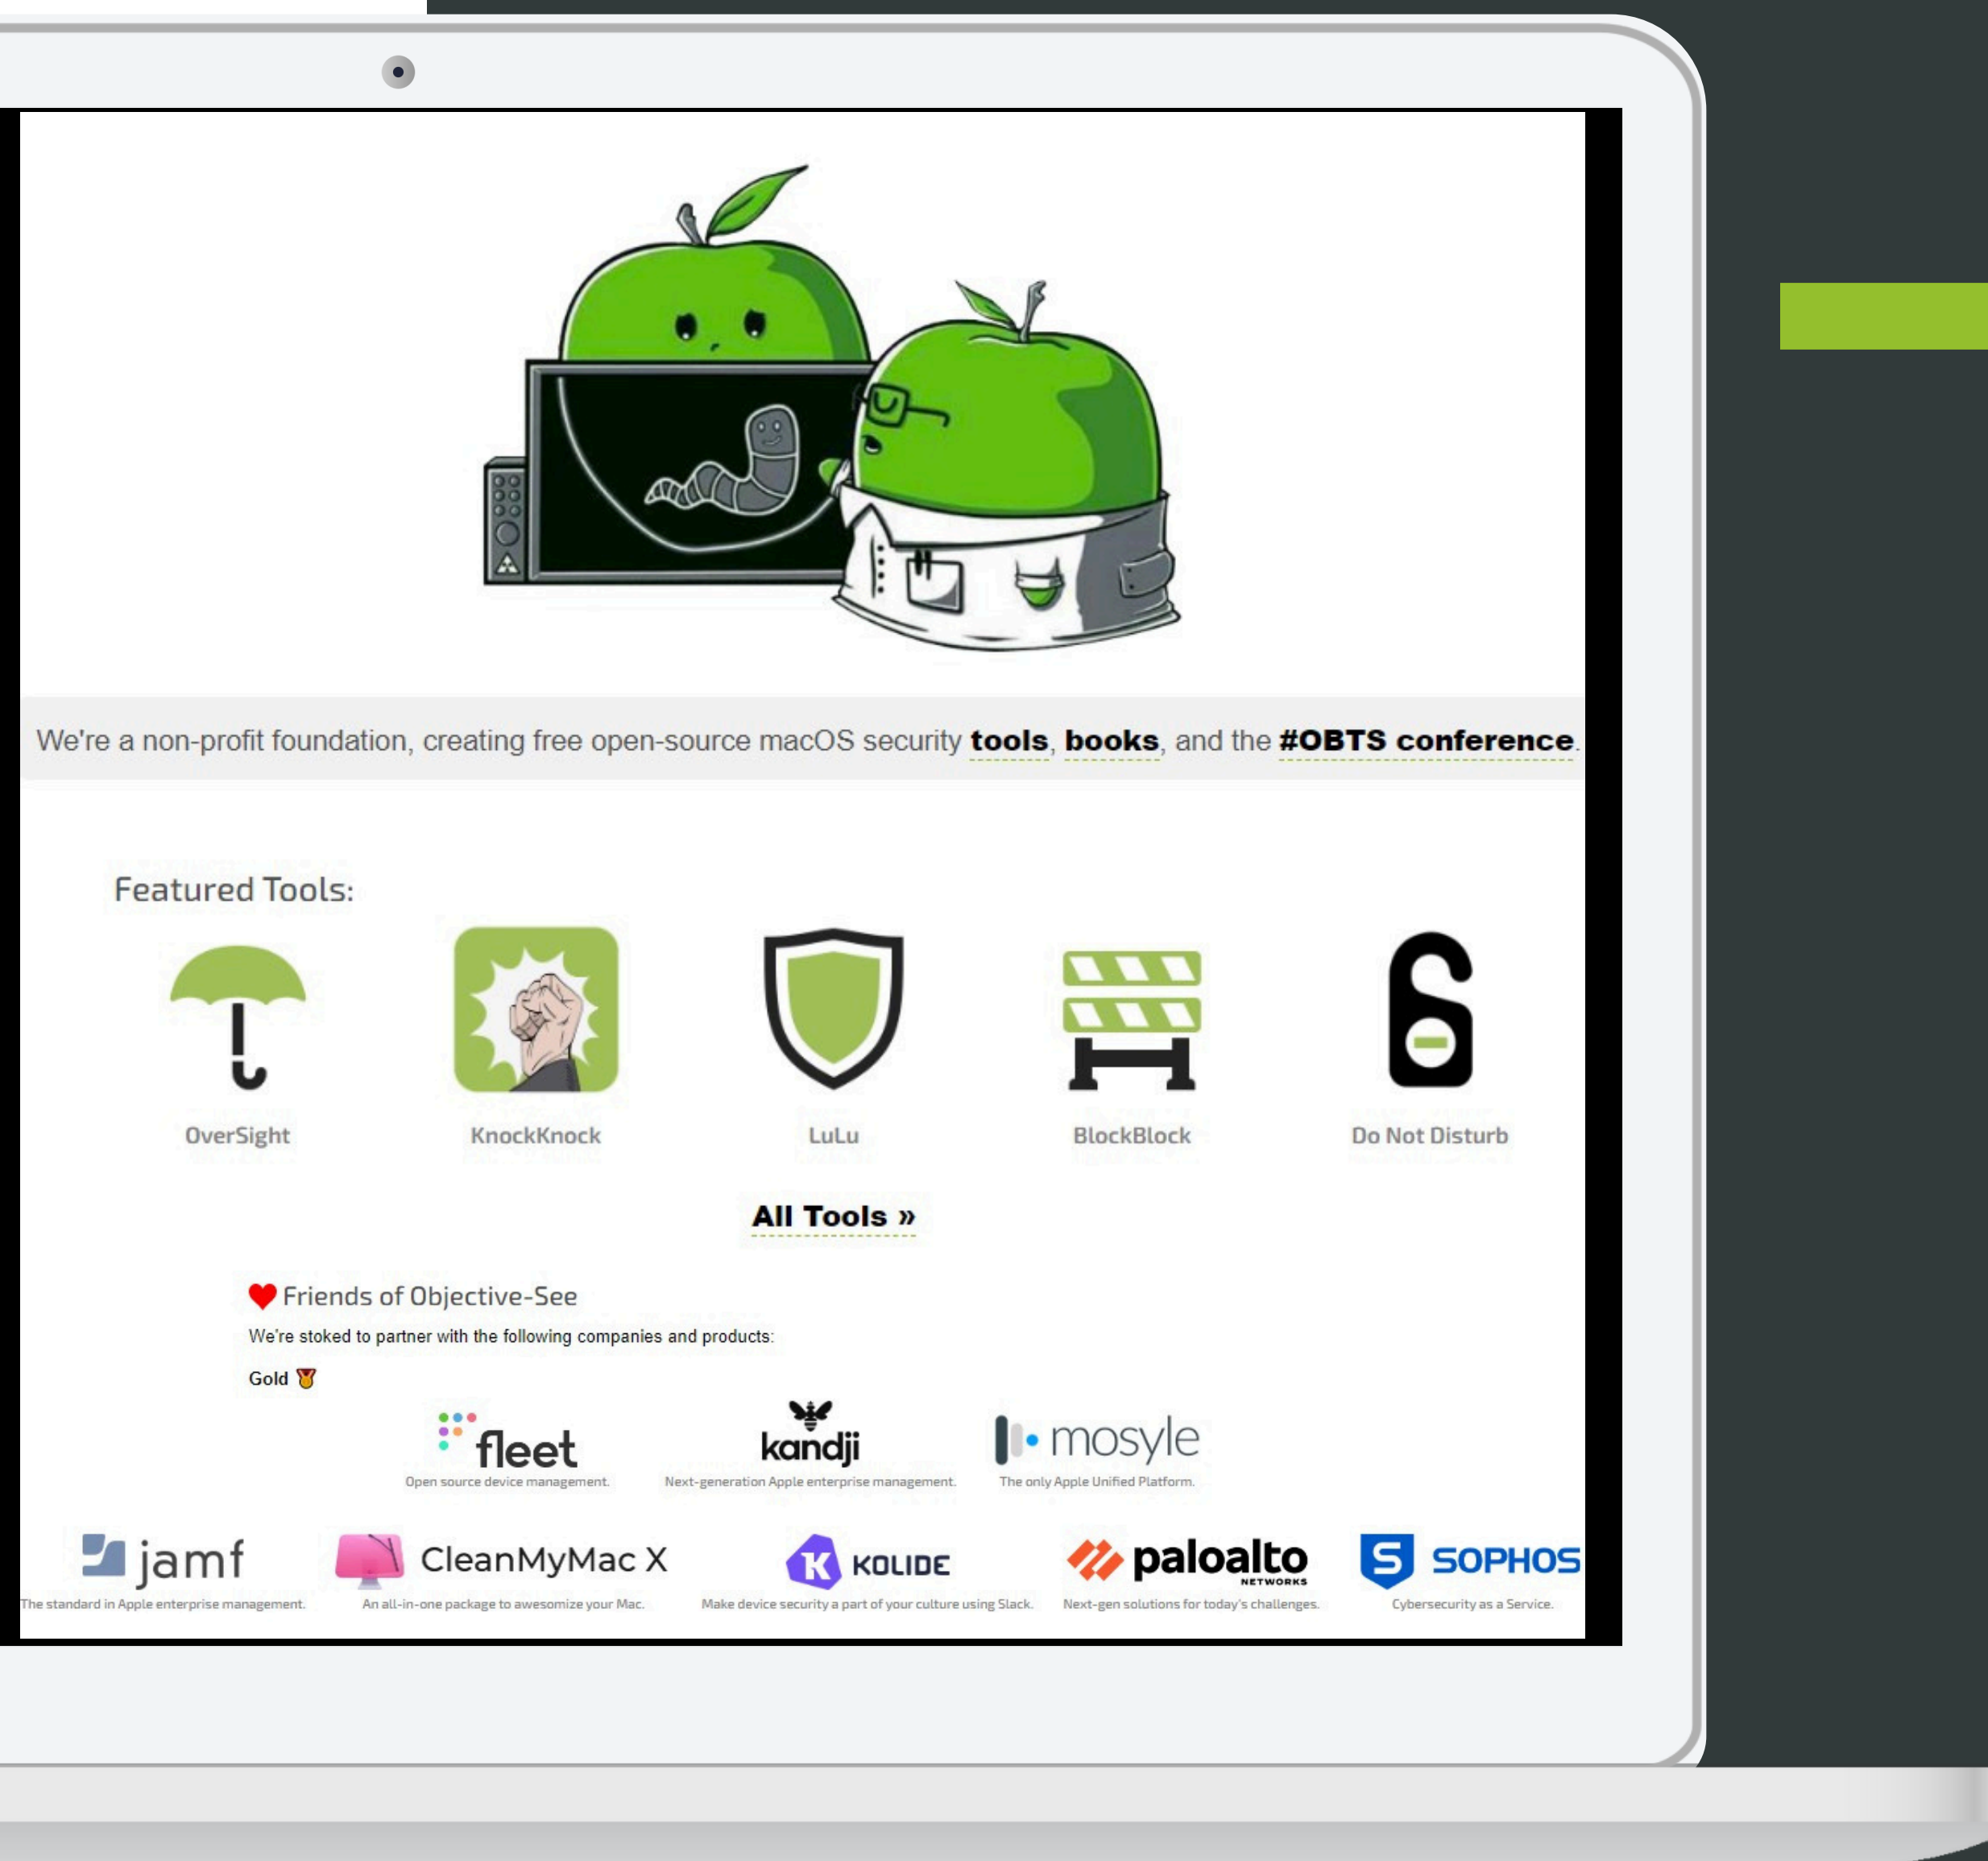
We're a non-profit foundation, creating free open-source macOS security **tools**, **books**, and the **#OBTS conference**.

Featured Tools:

OverSight

KnockKnock

LuLu

BlockBlock

Do Not Disturb

All Tools »

Friends of Objective-See

We're stoked to partner with the following companies and products:

Gold

fleet
Open source device management.

kandji
Next-generation Apple enterprise management.

mosyle
The only Apple Unified Platform.

jamf
The standard in Apple enterprise management.

CleanMyMac X
An all-in-one package to awesomize your Mac.

KOLIDE
Make device security a part of your culture using Slack.

paloalto NETWORKS
Next-gen solutions for today's challenges.

SOPHOS
Cybersecurity as a Service.